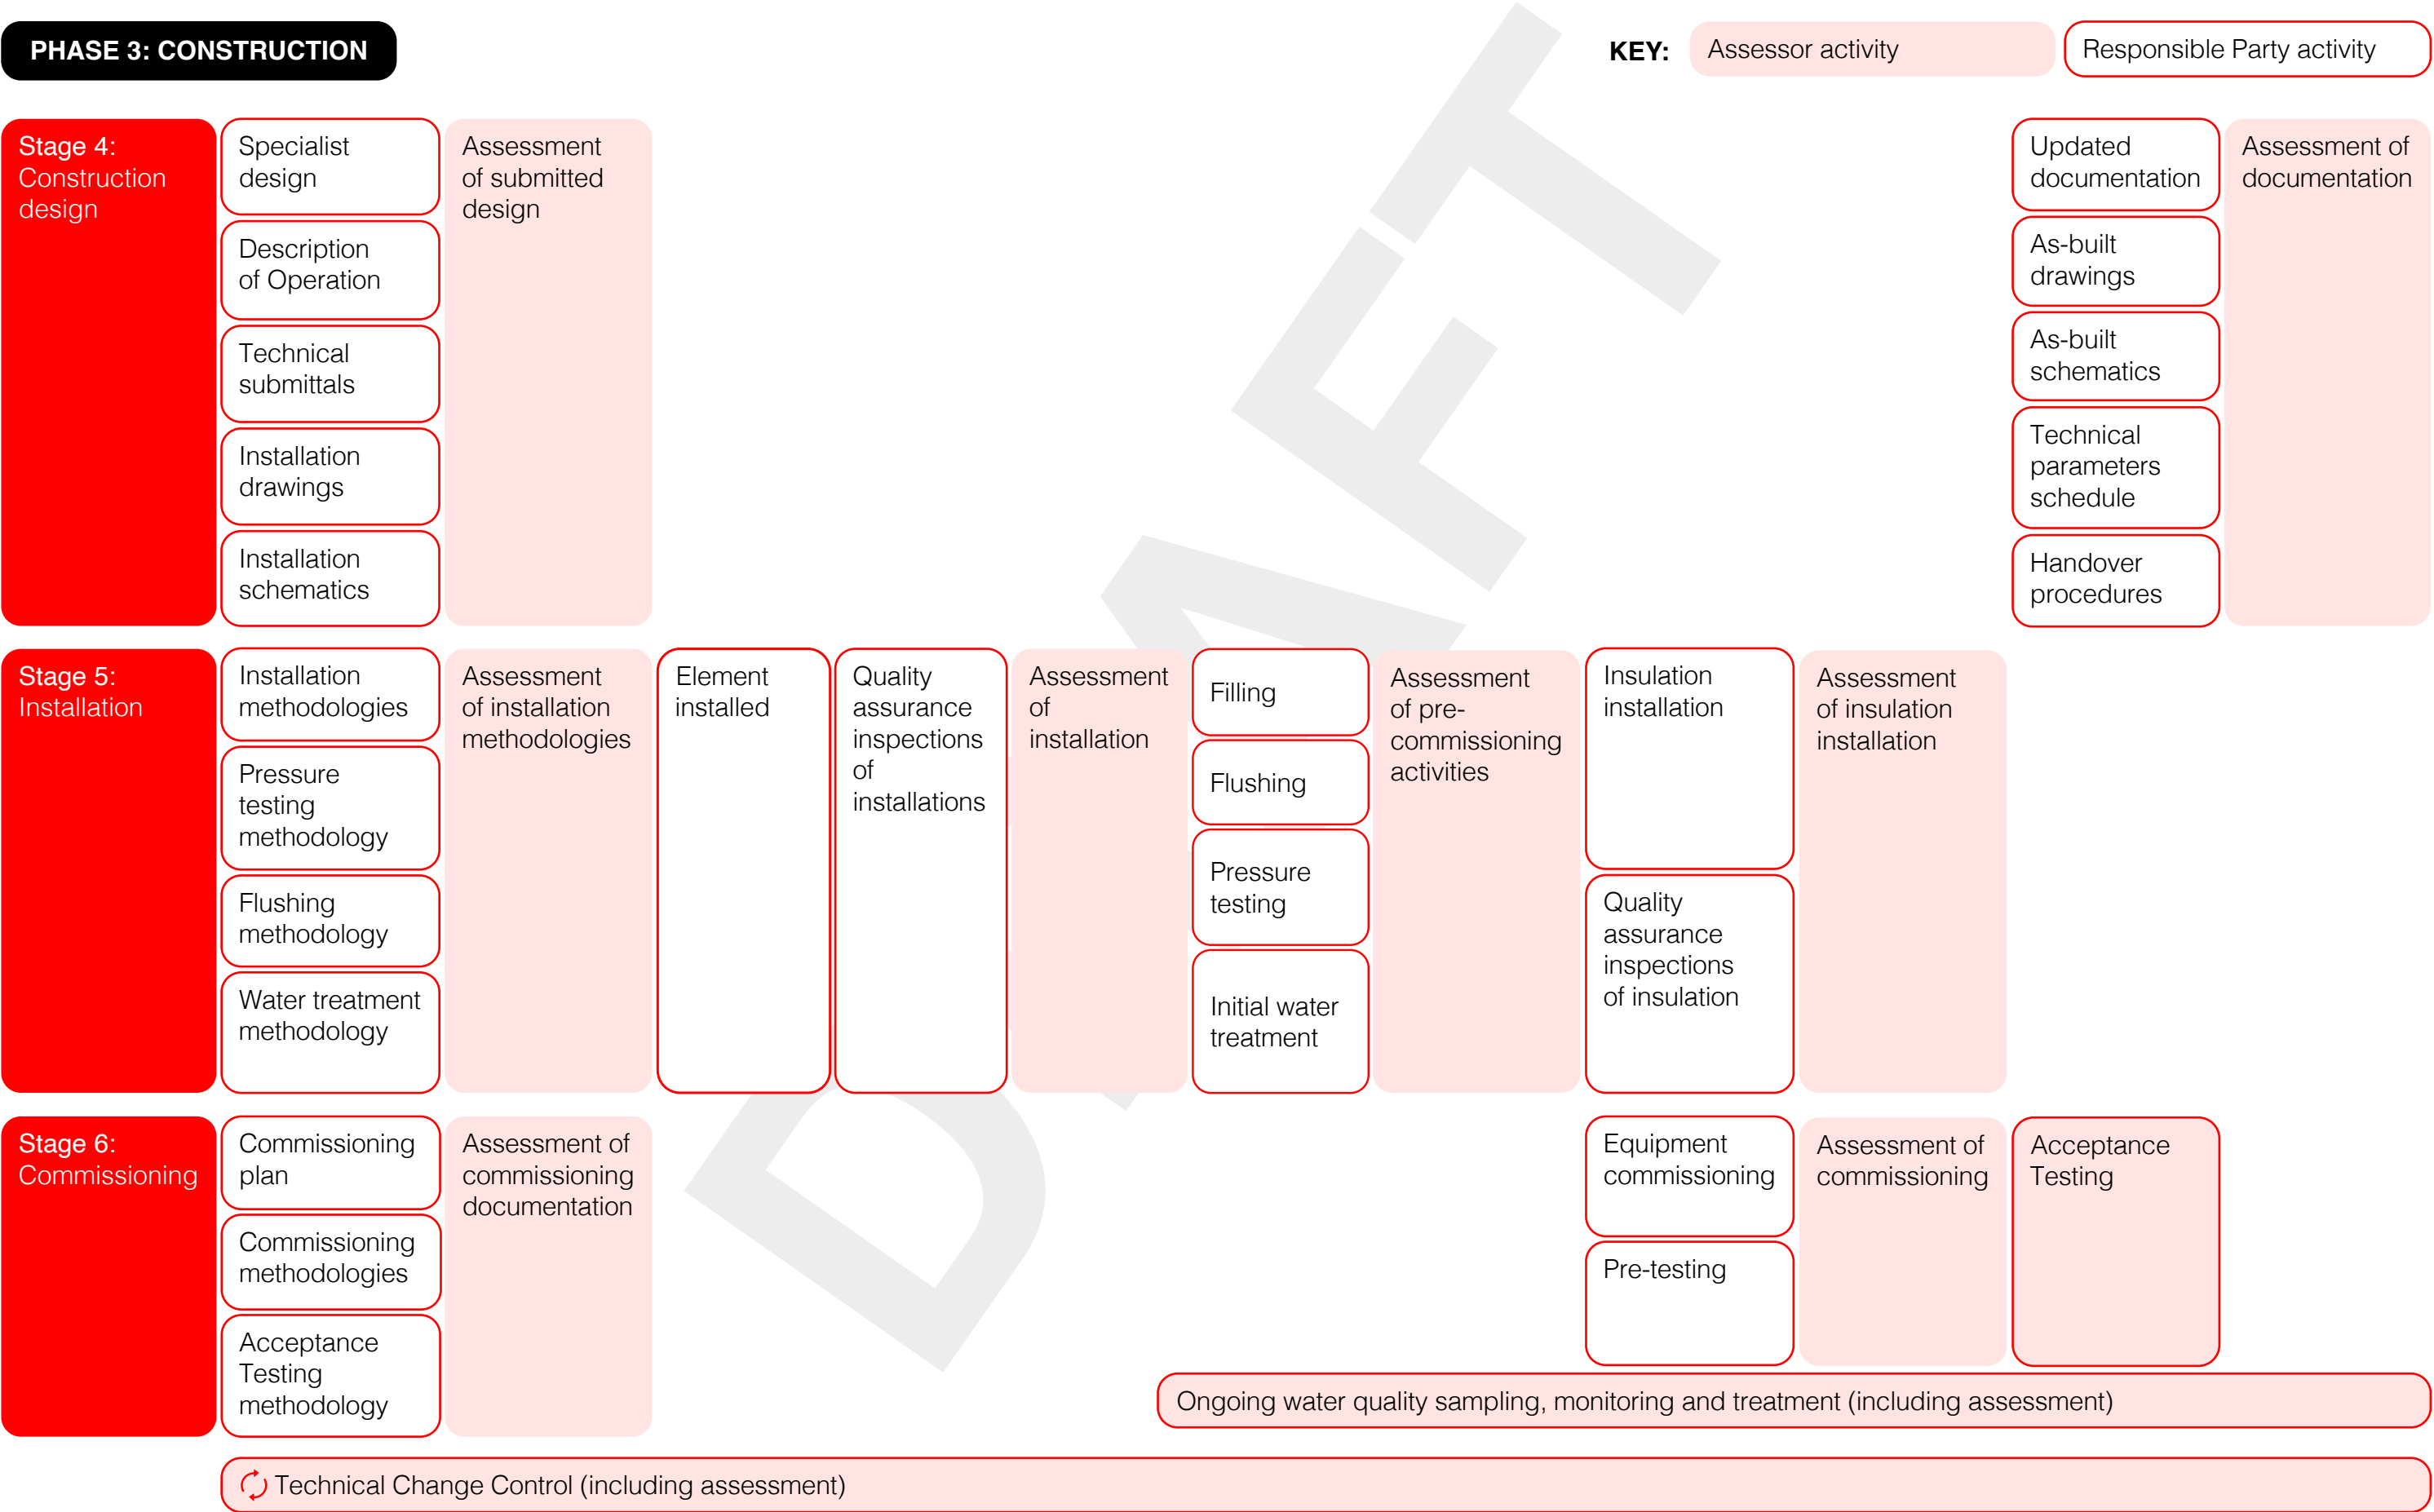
PHASE 3: CONSTRUCTION

KEY: Assessor activity | Responsible Party activity

Stage 4: Construction design

Specialist design

Description of Operation

Technical submittals

Installation drawings

Installation schematics

Assessment of submitted design

Updated documentation

As-built drawings

As-built schematics

Technical parameters schedule

Handover procedures

Assessment of documentation

Stage 5: Installation

Installation methodologies

Pressure testing methodology

Flushing methodology

Water treatment methodology

Assessment of installation methodologies

Element installed

Quality assurance inspections of installations

Assessment of installation

Filling

Flushing

Pressure testing

Initial water treatment

Assessment of pre-commissioning activities

Insulation installation

Quality assurance inspections of insulation

Assessment of insulation installation

Stage 6: Commissioning

Commissioning plan

Commissioning methodologies

Acceptance Testing methodology

Assessment of commissioning documentation

Equipment commissioning

Pre-testing

Assessment of commissioning

Acceptance Testing

Ongoing water quality sampling, monitoring and treatment (including assessment)

Technical Change Control (including assessment)

DRAFT